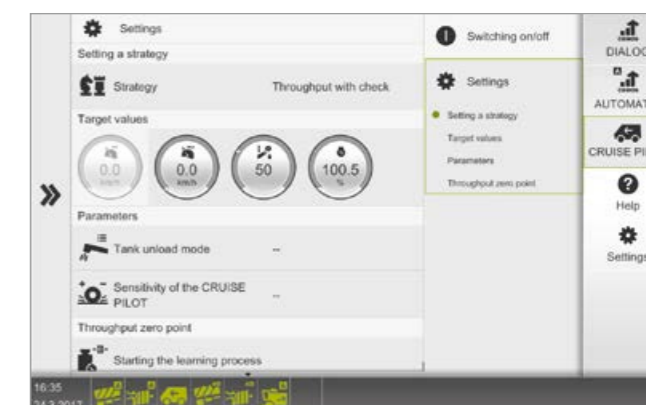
Settings
Setting a strategy
Strategy Throughput with check
Target values
0.0 km/h
0.0 km/h
50
100.5 %
Parameters
Tank unload mode --
Sensitivity of the CRUISE PILOT --
Throughput zero point
Starting the learning process

Switching on/off
Settings
Setting a strategy
Target values
Parameters
Throughput zero point

DIALOG
AUTOMAT
CRUISE PI
Help
Settings

16:35
24.3.2017